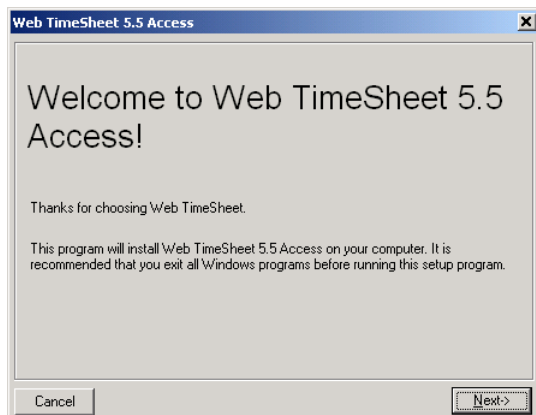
Web TimeSheet 5.5 Access

Welcome to Web TimeSheet 5.5 Access!

Thanks for choosing Web TimeSheet.

This program will install Web TimeSheet 5.5 Access on your computer. It is recommended that you exit all Windows programs before running this setup program.

Cancel

Next->